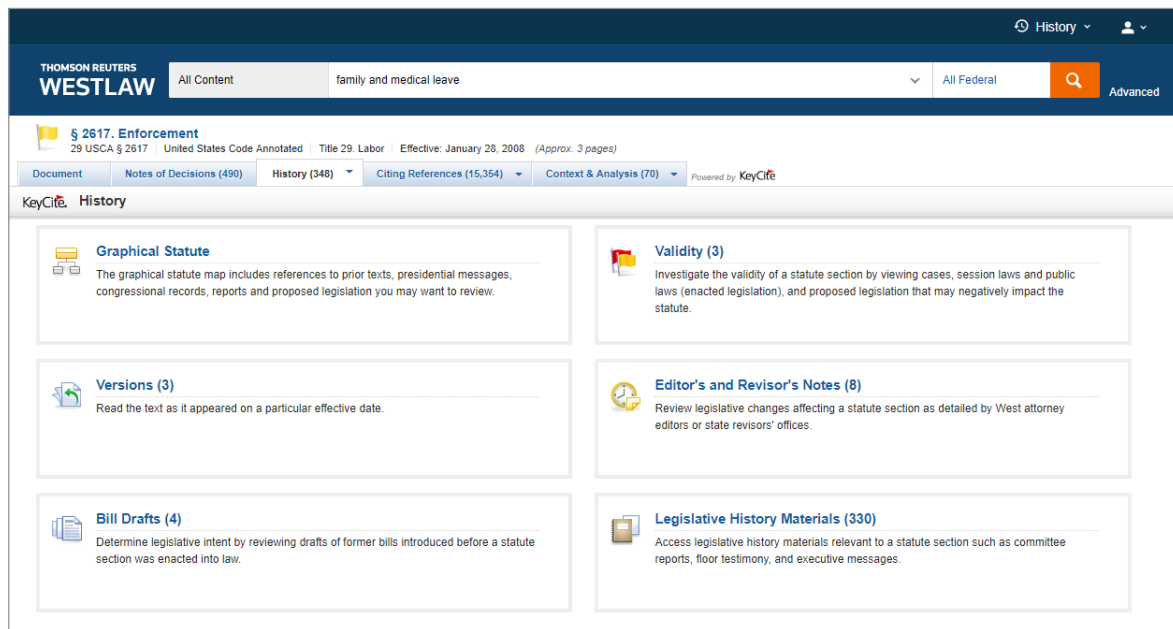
History

THOMSON REUTERS
WESTLAW

All Content

family and medical leave

All Federal

Advanced

§ 2617. Enforcement
29 USCA § 2617 | United States Code Annotated | Title 29. Labor | Effective: January 28, 2008 (Approx. 3 pages)

Document | Notes of Decisions (490) | History (348) | Citing References (15,354) | Context & Analysis (70) | Powered by KeyCite

KeyCite. History

Graphical Statute
The graphical statute map includes references to prior texts, presidential messages, congressional records, reports and proposed legislation you may want to review.

Validity (3)
Investigate the validity of a statute section by viewing cases, session laws and public laws (enacted legislation), and proposed legislation that may negatively impact the statute.

Versions (3)
Read the text as it appeared on a particular effective date.

Editor's and Revisor's Notes (8)
Review legislative changes affecting a statute section as detailed by West attorney editors or state revisors' offices.

Bill Drafts (4)
Determine legislative intent by reviewing drafts of former bills introduced before a statute section was enacted into law.

Legislative History Materials (330)
Access legislative history materials relevant to a statute section such as committee reports, floor testimony, and executive messages.